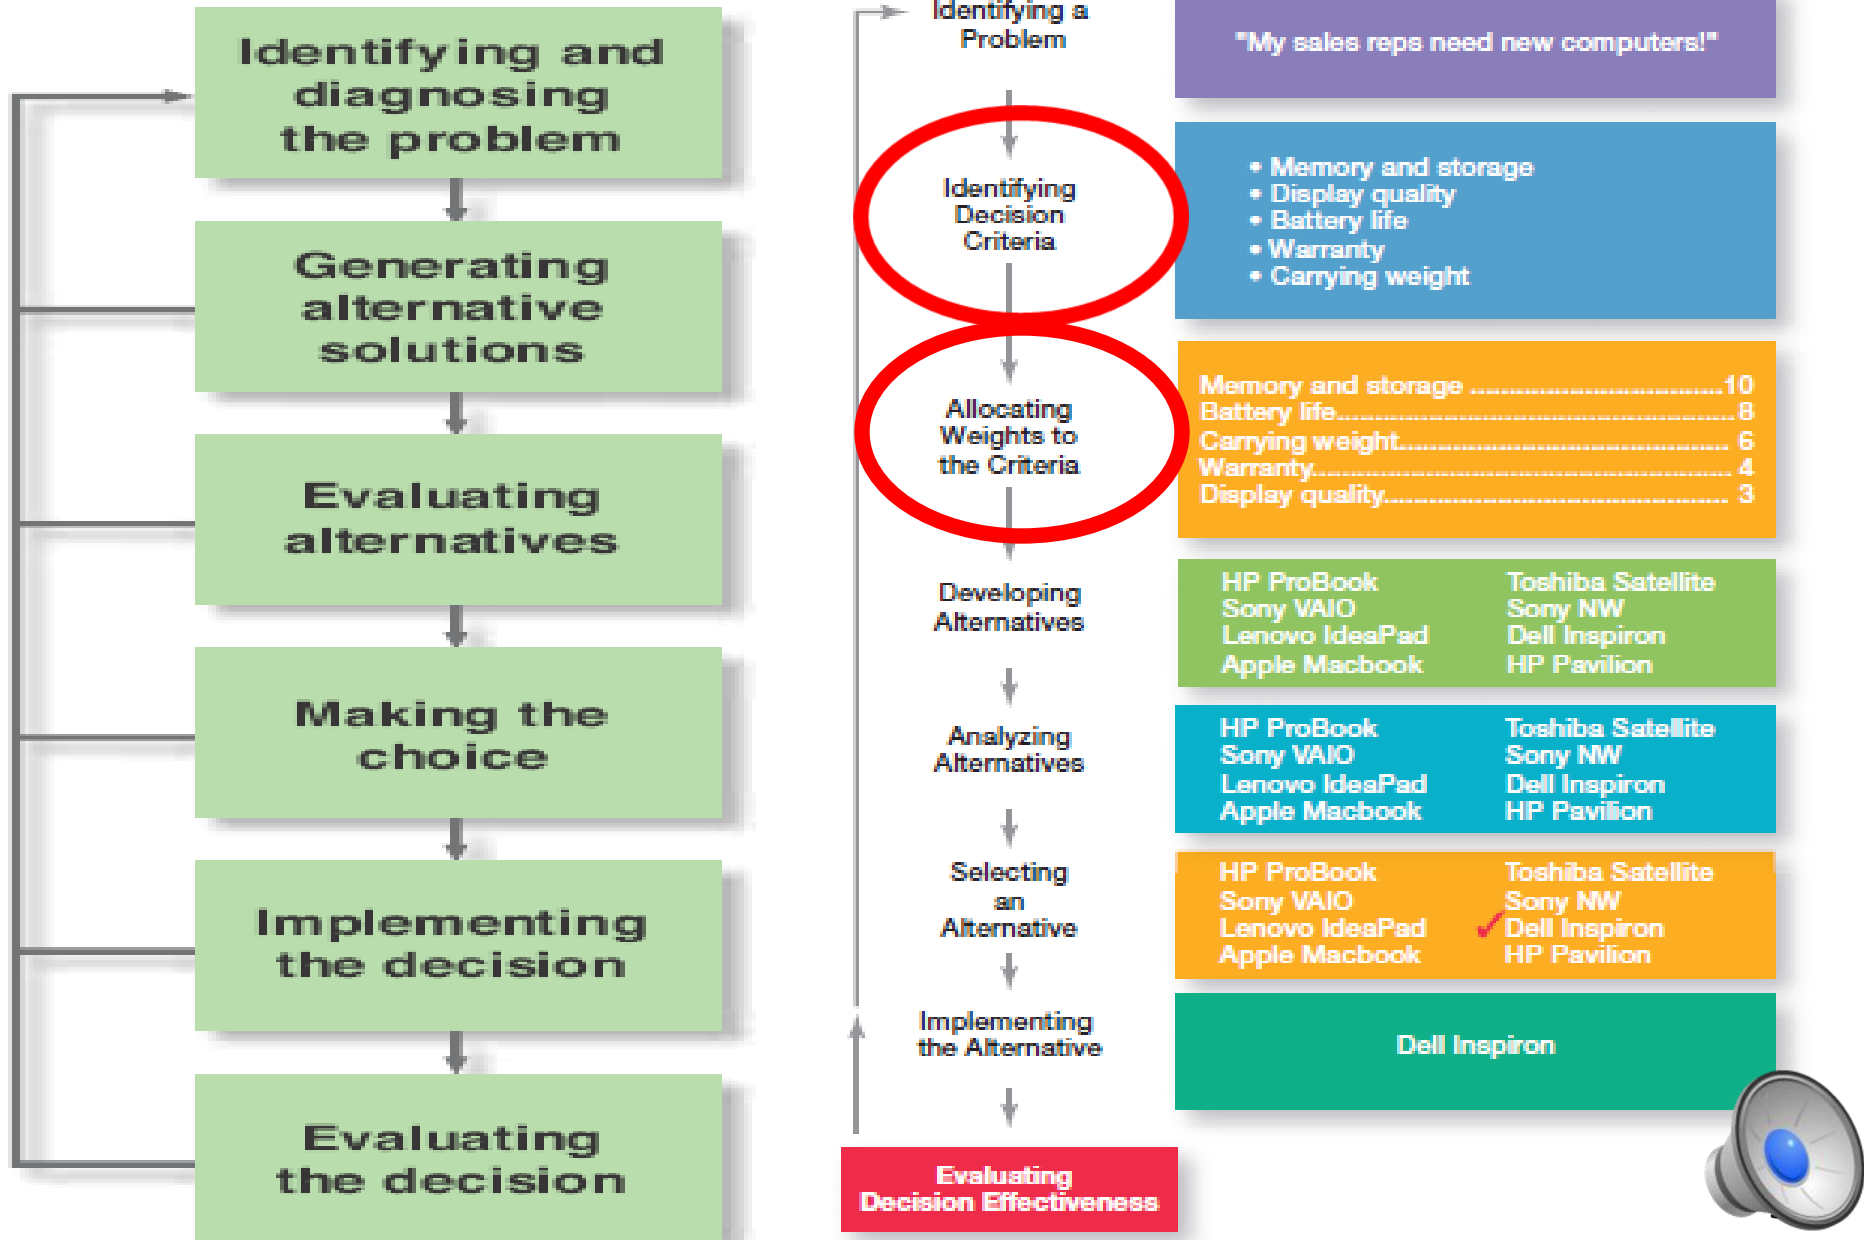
Identifying and diagnosing the problem

Generating alternative solutions

Evaluating alternatives

Making the choice

Implementing the decision

Evaluating the decision

Identifying a Problem

Identifying Decision Criteria

Allocating Weights to the Criteria

Developing Alternatives

Analyzing Alternatives

Selecting an Alternative

Implementing the Alternative

Evaluating Decision Effectiveness

"My sales reps need new computers!"

• Memory and storage
• Display quality
• Battery life
• Warranty
• Carrying weight

Memory and storage ..............................10
Battery life.............................................. 8
Carrying weight....................................... 6
Warranty................................................. 4
Display quality......................................... 3

HP ProBook
Sony VAIO
Lenovo IdeaPad
Apple Macbook

Toshiba Satellite
Sony NW
Dell Inspiron
HP Pavilion

HP ProBook
Sony VAIO
Lenovo IdeaPad
Apple Macbook

Toshiba Satellite
Sony NW
Dell Inspiron
HP Pavilion

HP ProBook
Sony VAIO
Lenovo IdeaPad
Apple Macbook

Toshiba Satellite
Sony NW
✓Dell Inspiron
HP Pavilion

Dell Inspiron